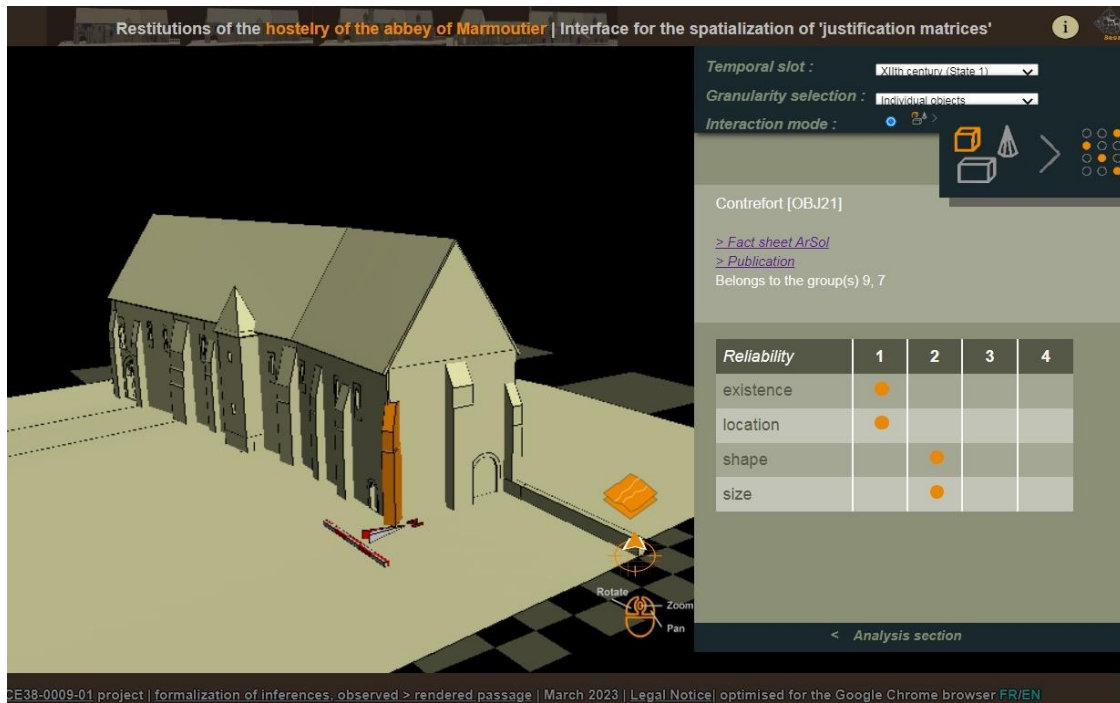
Restitutions of the hostelry of the abbey of Marmoutier | Interface for the spatialization of 'justification matrices'

Temporal slot : XIIth century (State 1)
Granularity selection : Individual objects
Interaction mode :

Contrefort [OBJ21]

> Fact sheet ArSol
> Publication
Belongs to the group(s) 9, 7

| Reliability | 1 | 2 | 3 | 4 |
|---|---|---|---|---|
| existence | ● | | | |
| location | ● | | | |
| shape | | ● | | |
| size | | ● | | |

Rotate
Zoom
Pan

< Analysis section

CE38-0009-01 project | formalization of inferences, observed > rendered passage | March 2023 | Legal Notice| optimised for the Google Chrome browser FR/EN